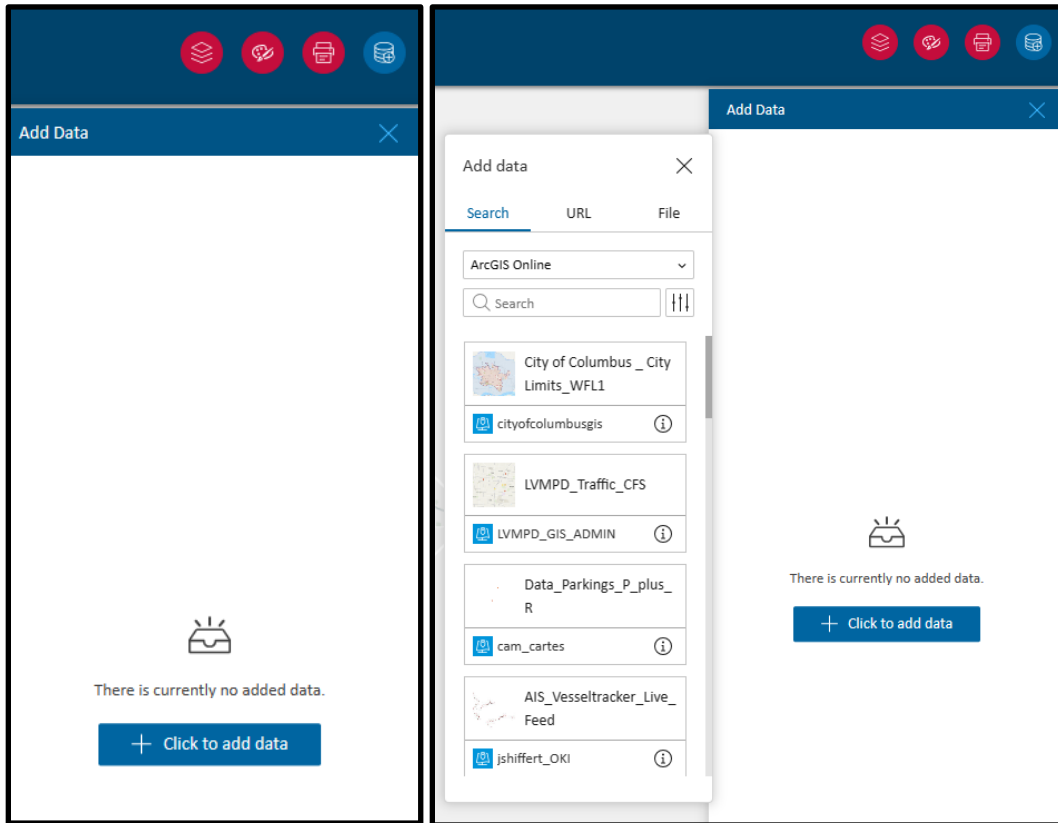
Add Data

There is currently no added data.

+ Click to add data

Add Data

Add data

Search URL File

ArcGIS Online

Search

City of Columbus _ City Limits_WFL1

cityofcolumbusgis

LVMPD_Traffic_CFS

LVMPD_GIS_ADMIN

Data_Parkings_P_plus_R

cam_cartes

AIS_Vesseltracker_Live_Feed

jshiffert_OKI

There is currently no added data.

+ Click to add data